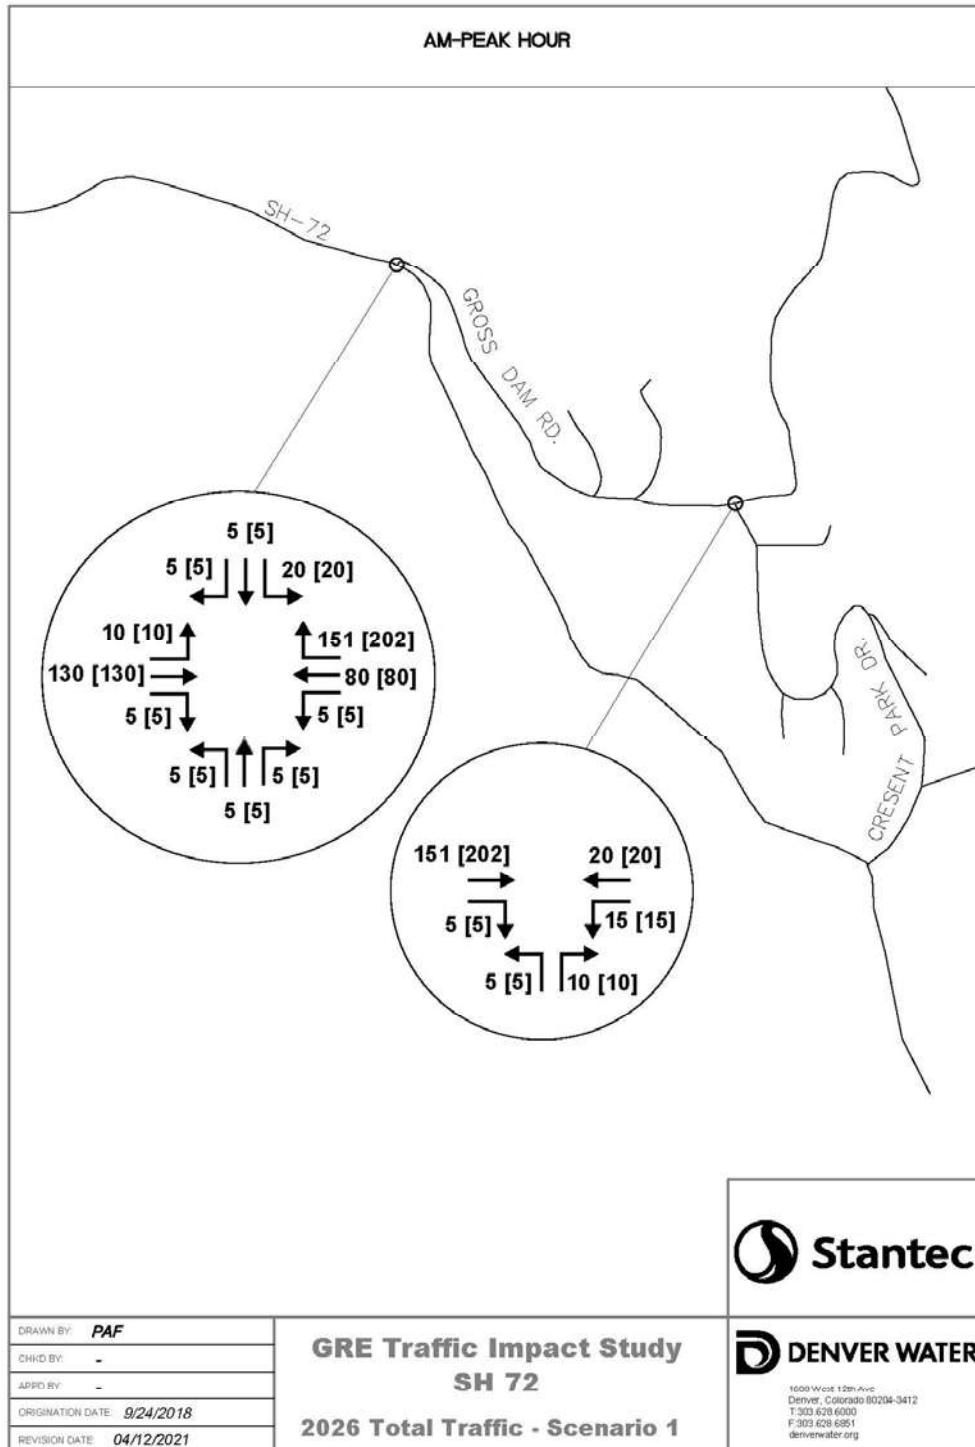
AM-PEAK HOUR

SH-72

GROSS DAM RD.

PARK DR.

CRESENT

5 [5]
5 [5]
20 [20]
10 [10]
151 [202]
130 [130]
80 [80]
5 [5]
5 [5]
5 [5]
5 [5]
5 [5]

151 [202]
20 [20]
5 [5]
15 [15]
5 [5]
10 [10]

Stantec

DRAWN BY: PAF
CHKD BY: -
APPD BY: -
ORIGINATION DATE: 9/24/2018
REVISION DATE: 04/12/2021

GRE Traffic Impact Study
SH 72
2026 Total Traffic - Scenario 1

DENVER WATER
1600 West 12th Ave
Denver, Colorado 80204-3412
T:303.628.6000
F:303.628.6851
denverwater.org